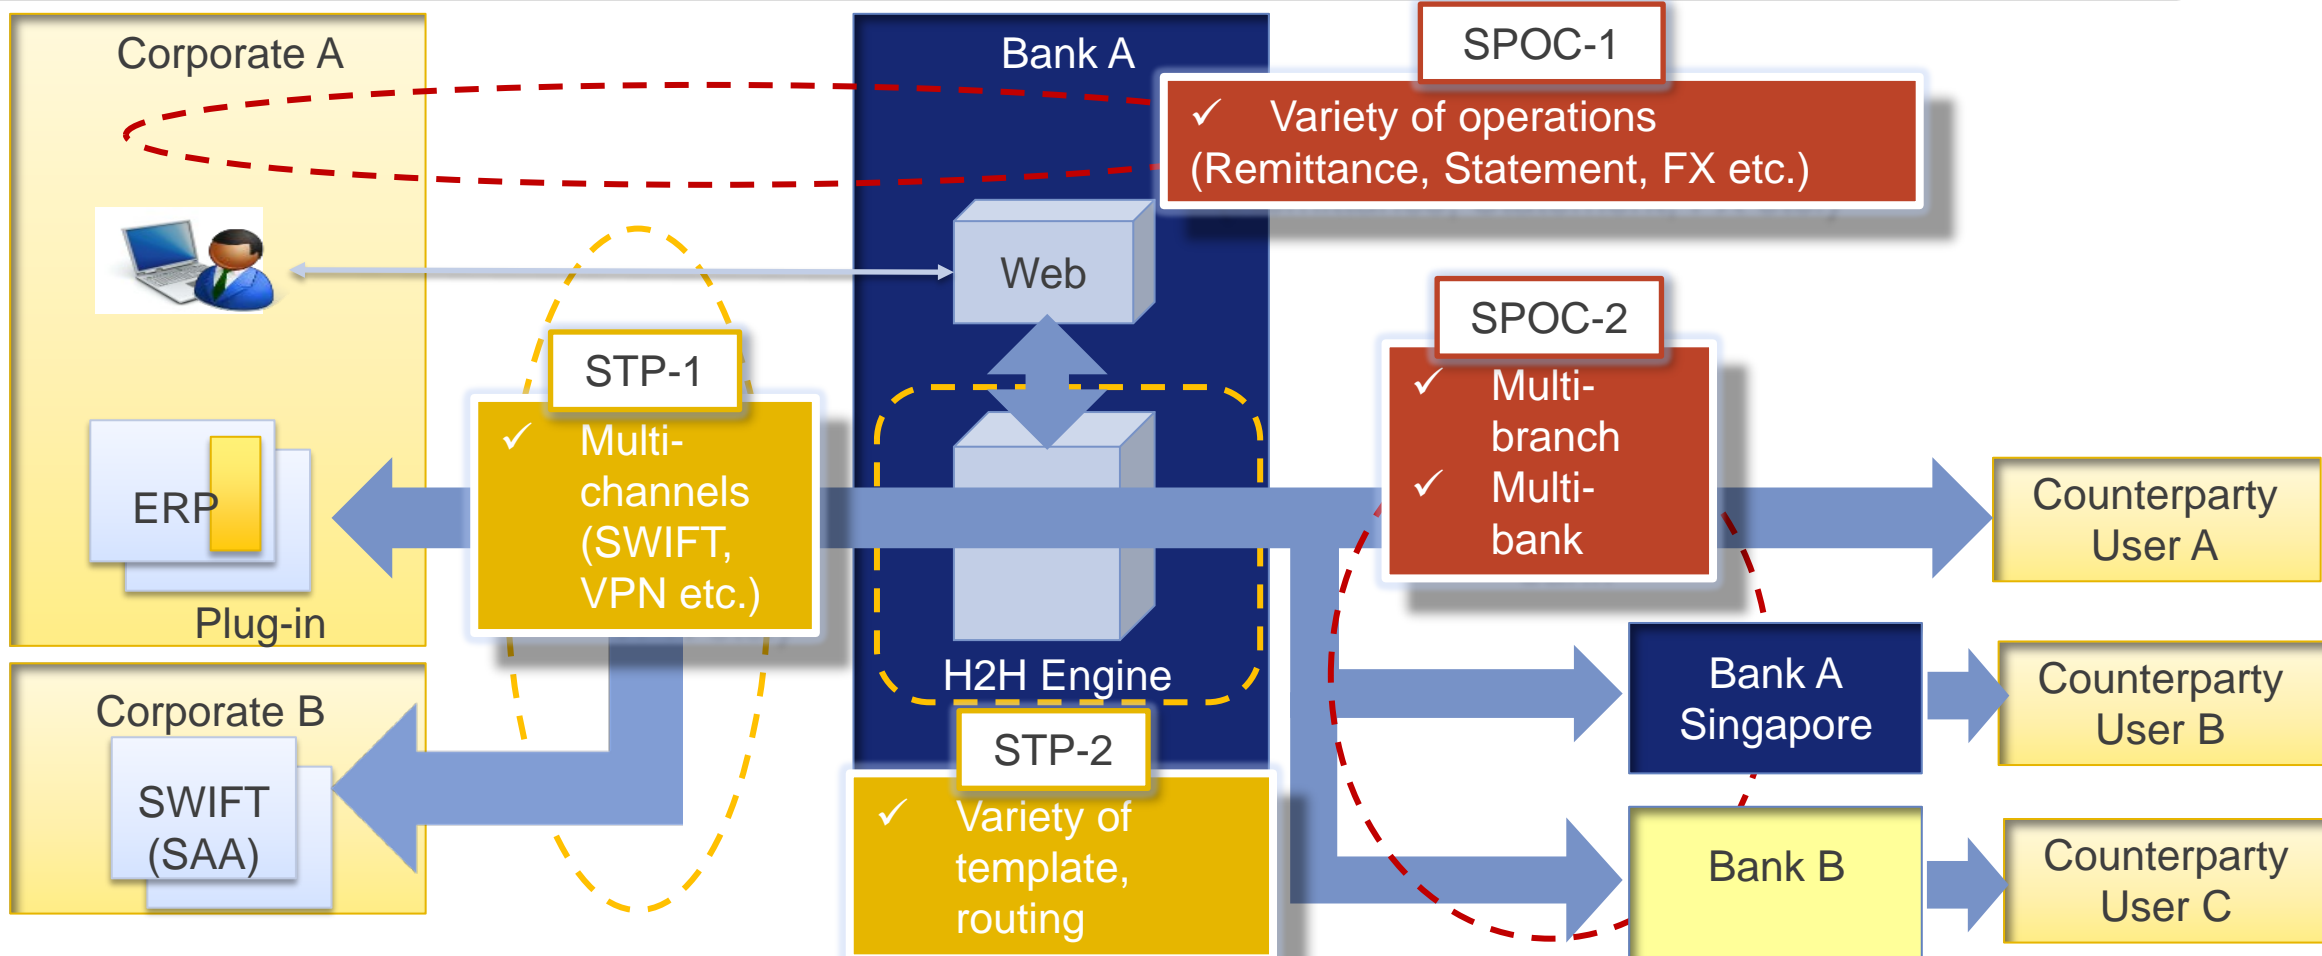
Corporate A

Bank A

SPOC-1

✓ Variety of operations (Remittance, Statement, FX etc.)

Web

STP-1

✓ Multi-channels (SWIFT, VPN etc.)

ERP

Plug-in

SPOC-2

✓ Multi-branch
✓ Multi-bank

Counterparty User A

H2H Engine

Corporate B

SWIFT (SAA)

STP-2

✓ Variety of template, routing

Bank A Singapore

Counterparty User B

Bank B

Counterparty User C